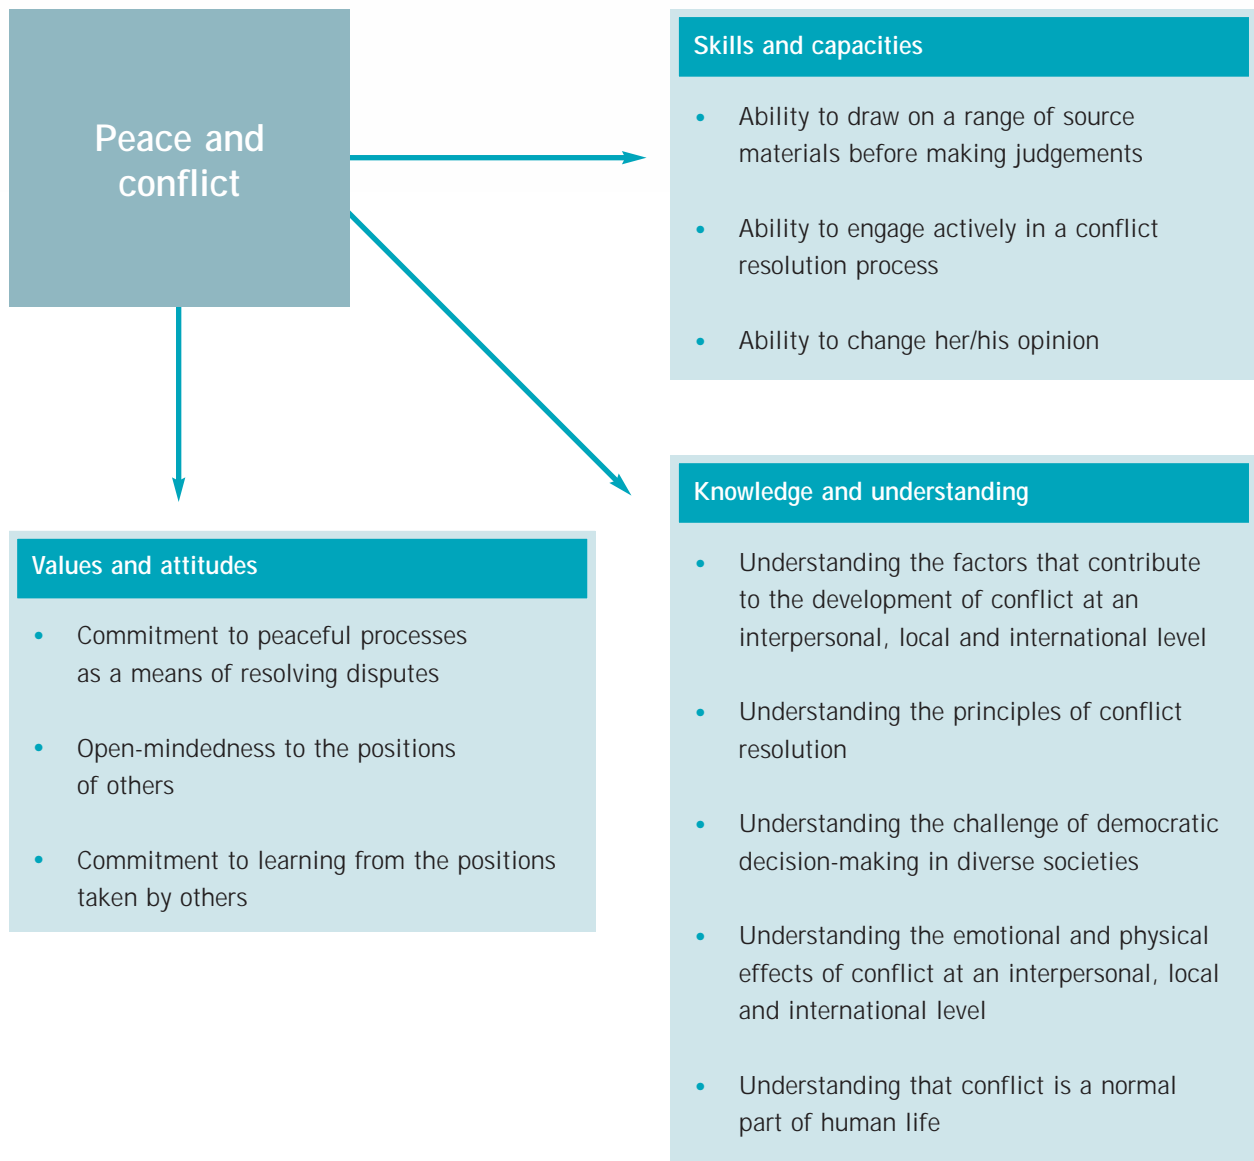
Peace and conflict

Skills and capacities

- Ability to draw on a range of source materials before making judgements
- Ability to engage actively in a conflict resolution process
- Ability to change her/his opinion

Knowledge and understanding

- Understanding the factors that contribute to the development of conflict at an interpersonal, local and international level
- Understanding the principles of conflict resolution
- Understanding the challenge of democratic decision-making in diverse societies
- Understanding the emotional and physical effects of conflict at an interpersonal, local and international level
- Understanding that conflict is a normal part of human life

Values and attitudes

- Commitment to peaceful processes as a means of resolving disputes
- Open-mindedness to the positions of others
- Commitment to learning from the positions taken by others